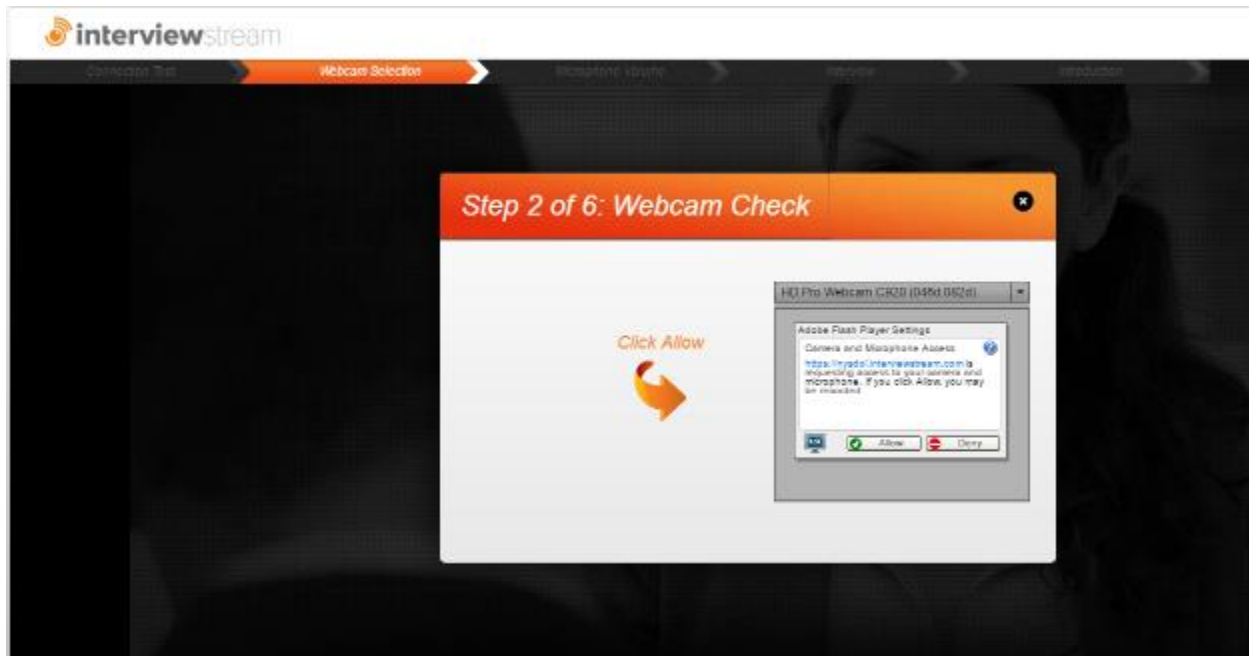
interviewstream

Connection Test | Webcam Selection | Microphone Volume | Interview | Introduction

Step 2 of 6: Webcam Check

HD Pro Webcam C920 (046d:082d)

Click Allow

Adobe Flash Player Settings

Camera and Microphone Access

https://nyado.interviewstream.com is requesting access to your camera and microphone. If you click Allow, you may be recorded.

Allow Deny